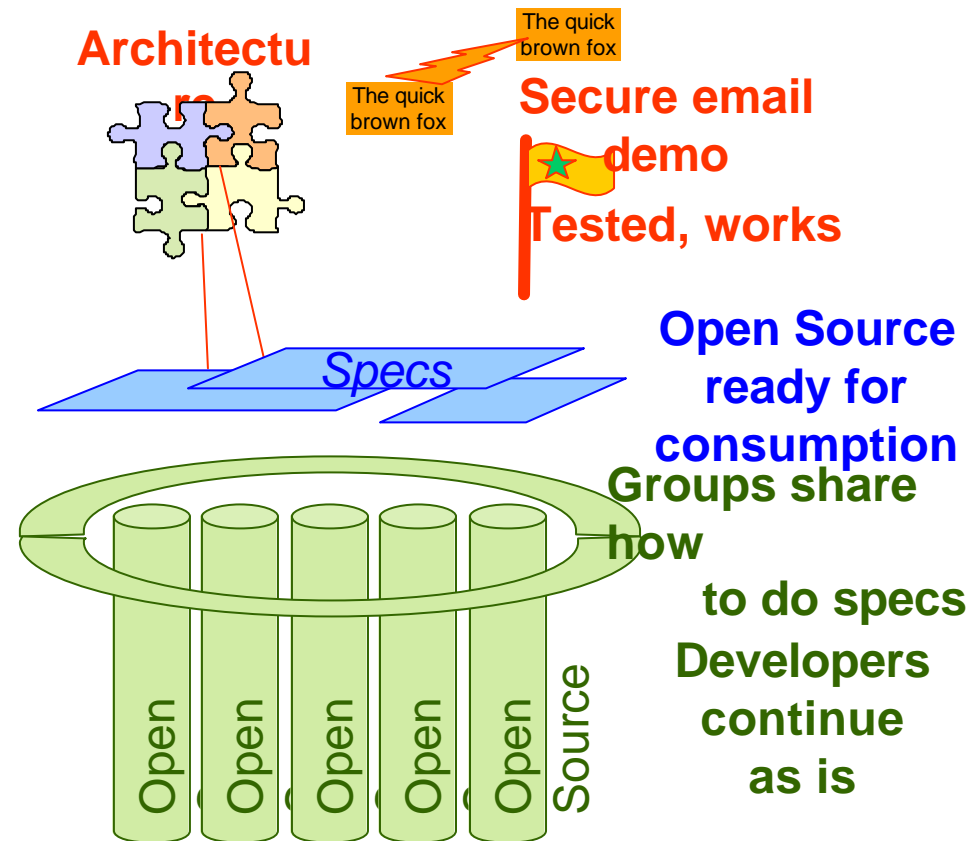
Architectu re

The quick brown fox

The quick brown fox

Secure email demo
Tested, works

Specs

Open Source ready for consumption

Groups share how to do specs
Developers continue as is

Open
Open
Open
Open
Open
Source